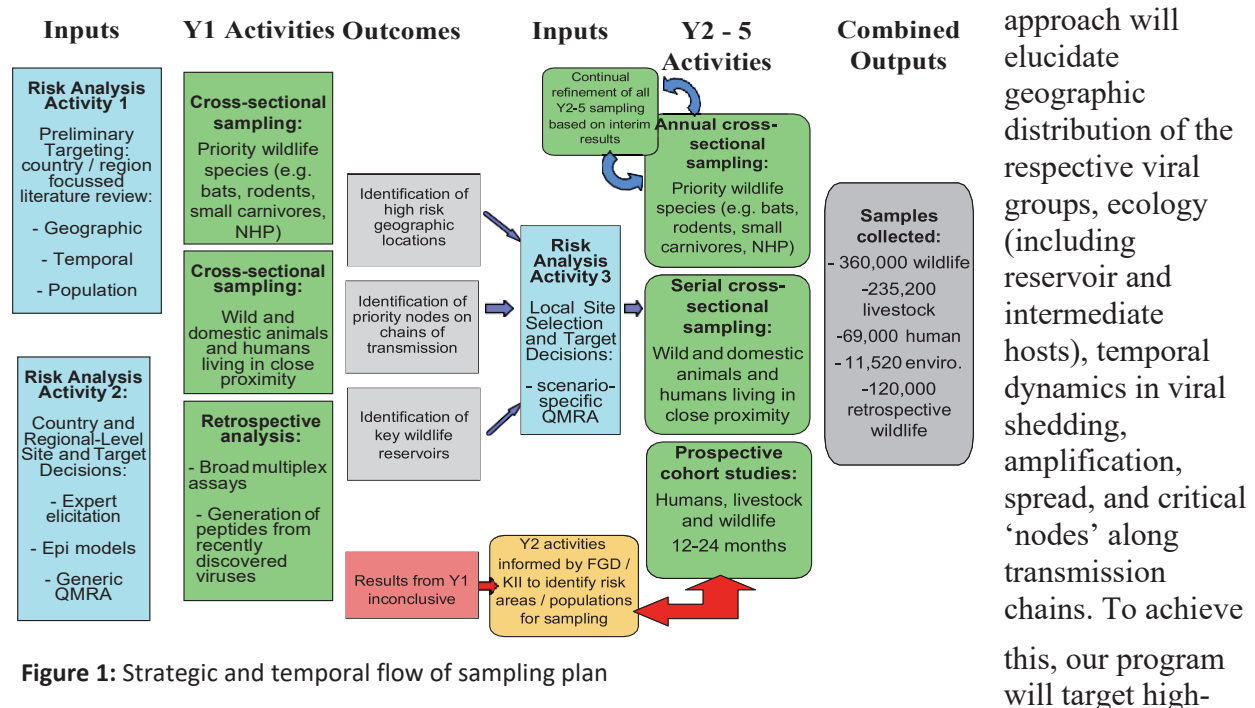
Inputs

Y1 Activities Outcomes

Inputs

Y2 - 5 Activities

Combined Outputs

Risk Analysis Activity 1

Preliminary Targeting: country / region focussed literature review:

- Geographic

- Temporal

- Population

Risk Analysis Activity 2:

Country and Regional-Level Site and Target Decisions:

- Expert elicitation

- Epi models

- Generic QMRA

Cross-sectional sampling:

Priority wildlife species (e.g. bats, rodents, small carnivores, NHP)

Cross-sectional sampling:

Wild and domestic animals and humans living in close proximity

Retrospective analysis:

- Broad multiplex assays

- Generation of peptides from recently discovered viruses

Identification of high risk geographic locations

Identification of priority nodes on chains of transmission

Identification of key wildlife reservoirs

Risk Analysis Activity 3

Local Site Selection and Target Decisions:

- scenario-specific QMRA

Continual refinement of all Y2-5 sampling based on interim results

Annual cross-sectional sampling:

Priority wildlife species (e.g. bats, rodents, small carnivores, NHP)

Serial cross-sectional sampling:

Wild and domestic animals and humans living in close proximity

Prospective cohort studies:

Humans, livestock and wildlife

12-24 months

Samples collected:

- 360,000 wildlife

-235,200 livestock

-69,000 human

- 11,520 enviro.

-120,000 retrospective wildlife

Results from Y1 inconclusive

Y2 activities informed by FGD / KII to identify risk areas / populations for sampling

Figure 1: Strategic and temporal flow of sampling plan

approach will elucidate geographic distribution of the respective viral groups, ecology (including reservoir and intermediate hosts), temporal dynamics in viral shedding, amplification, spread, and critical ‘nodes’ along transmission chains. To achieve this, our program will target high-